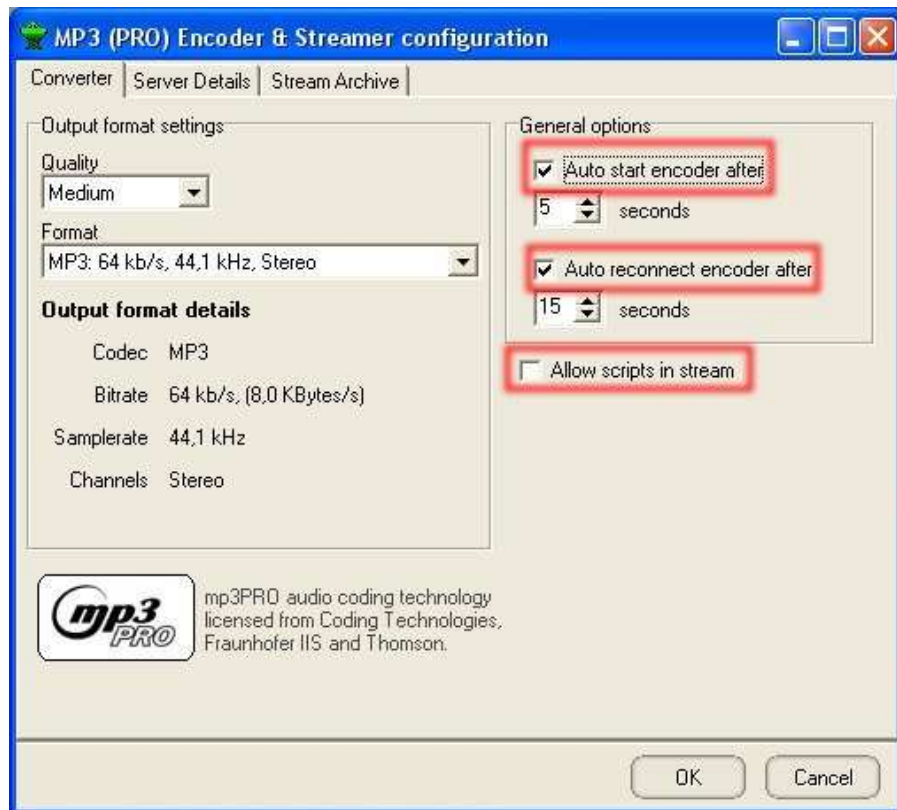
MP3 (PRO) Encoder & Streamer configuration

Converter | Server Details | Stream Archive

Output format settings

Quality
Medium

Format
MP3: 64 kb/s, 44,1 kHz, Stereo

Output format details

Codec MP3

Bitrate 64 kb/s, (8,0 KBytes/s)

Samplerate 44,1 kHz

Channels Stereo

General options

Auto start encoder after
5 seconds

Auto reconnect encoder after
15 seconds

Allow scripts in stream

mp3 PRO

mp3PRO audio coding technology licensed from Coding Technologies, Fraunhofer IIS and Thomson.

OK Cancel